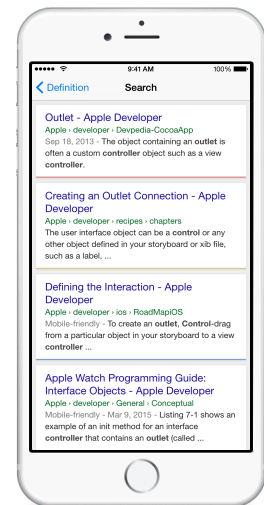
9:41 AM
100%

Definition
Search

Outlet - Apple Developer
Apple › developer › Devpedia-CocoaApp
Sep 18, 2013 - The object containing an outlet is often a custom controller object such as a view controller.

Creating an Outlet Connection - Apple Developer
Apple › developer › recipes › chapters
The user interface object can be a control or any other object defined in your storyboard or xib file, such as a label, ...

Defining the Interaction - Apple Developer
Apple › developer › ios › RoadMapiOS
Mobile-friendly - To create an outlet, Control-drag from a particular object in your storyboard to a view controller ...

Apple Watch Programming Guide: Interface Objects - Apple Developer
Apple › developer › General › Conceptual
Mobile-friendly - Mar 9, 2015 - Listing 7-1 shows an example of an init method for an interface controller that contains an outlet (called ...